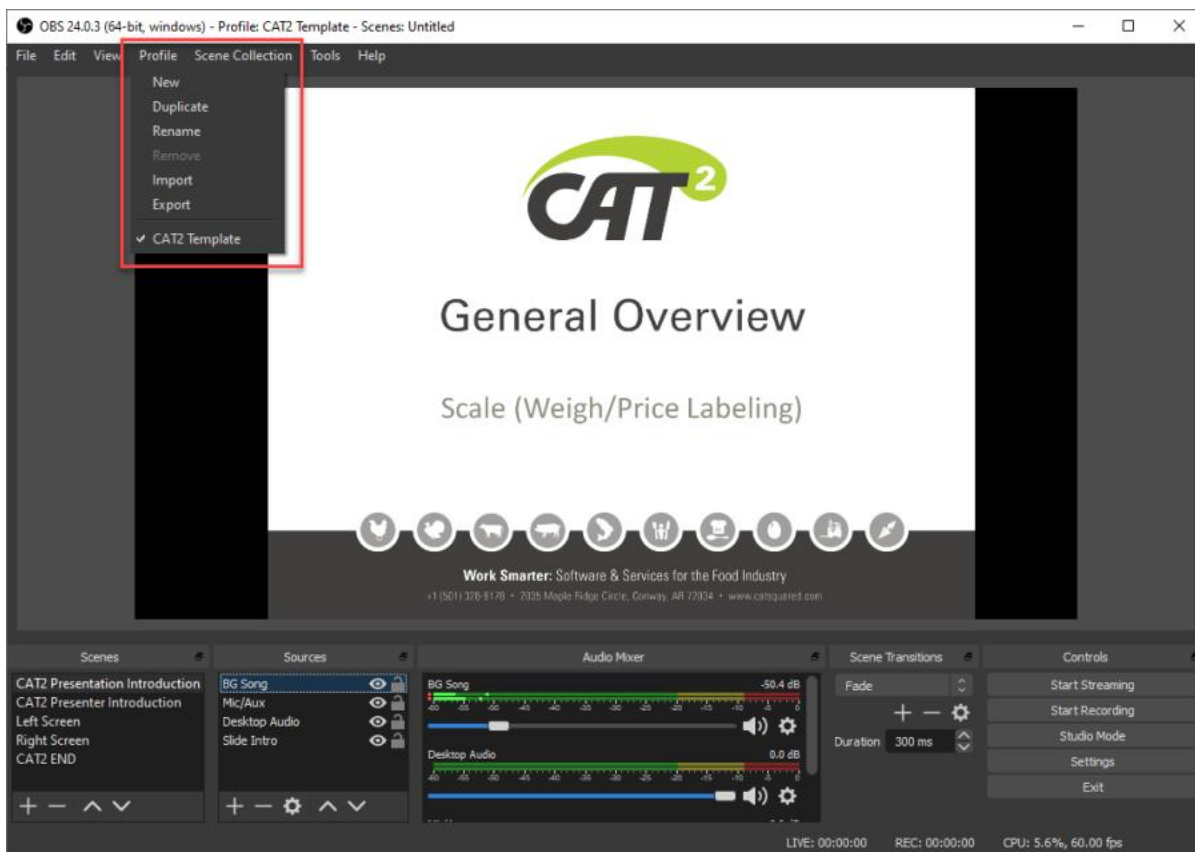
OBS 24.0.3 (64-bit, windows) - Profile: CAT2 Template - Scenes: Untitled

File Edit View Profile Scene Collection Tools Help

New
Duplicate
Rename
Remove
Import
Export
✓ CAT2 Template

CAT 2

General Overview

Scale (Weigh/Price Labeling)

Work Smarter: Software & Services for the Food Industry
+1 (501) 328-5178 • 2035 Maple Ridge Circle, Conway, AR 72034 • www.catsquared.com

Scenes
CAT2 Presentation Introduction
CAT2 Presenter Introduction
Left Screen
Right Screen
CAT2 END

Sources
BG Song
Mic/Aux
Desktop Audio
Slide Intro

Audio Mixer
BG Song -50.4 dB
Desktop Audio 0.0 dB

Scene Transitions
Fade
Duration 300 ms

Controls
Start Streaming
Start Recording
Studio Mode
Settings
Exit

LIVE: 00:00:00 REC: 00:00:00 CPU: 5.6%, 60.00 fps